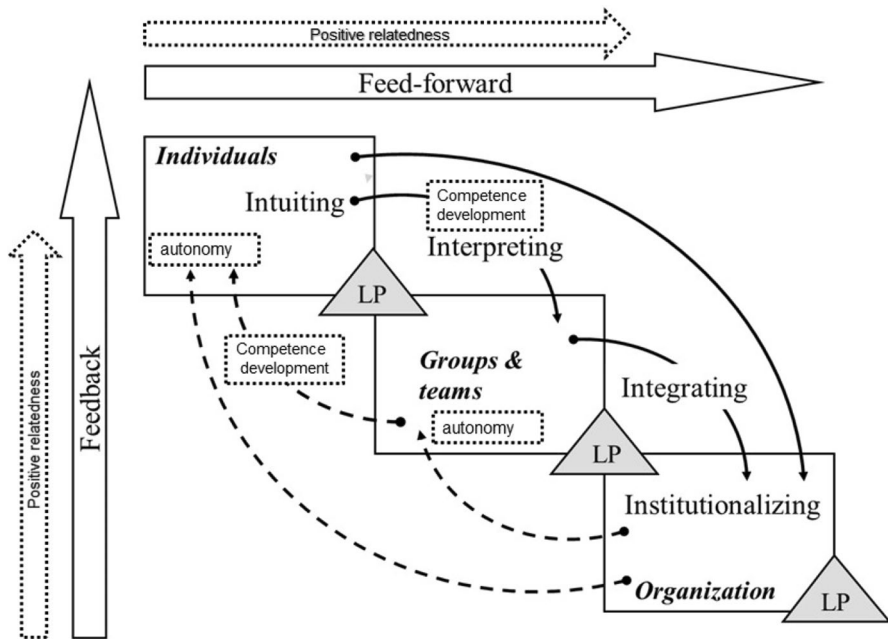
Positive relatedness

Feed-forward

Positive relatedness

Feedback

Individuals

Intuiting

Competence development

autonomy

Interpreting

LP

Competence development

Groups & teams

Integrating

autonomy

LP

Institutionalizing

Organization

LP